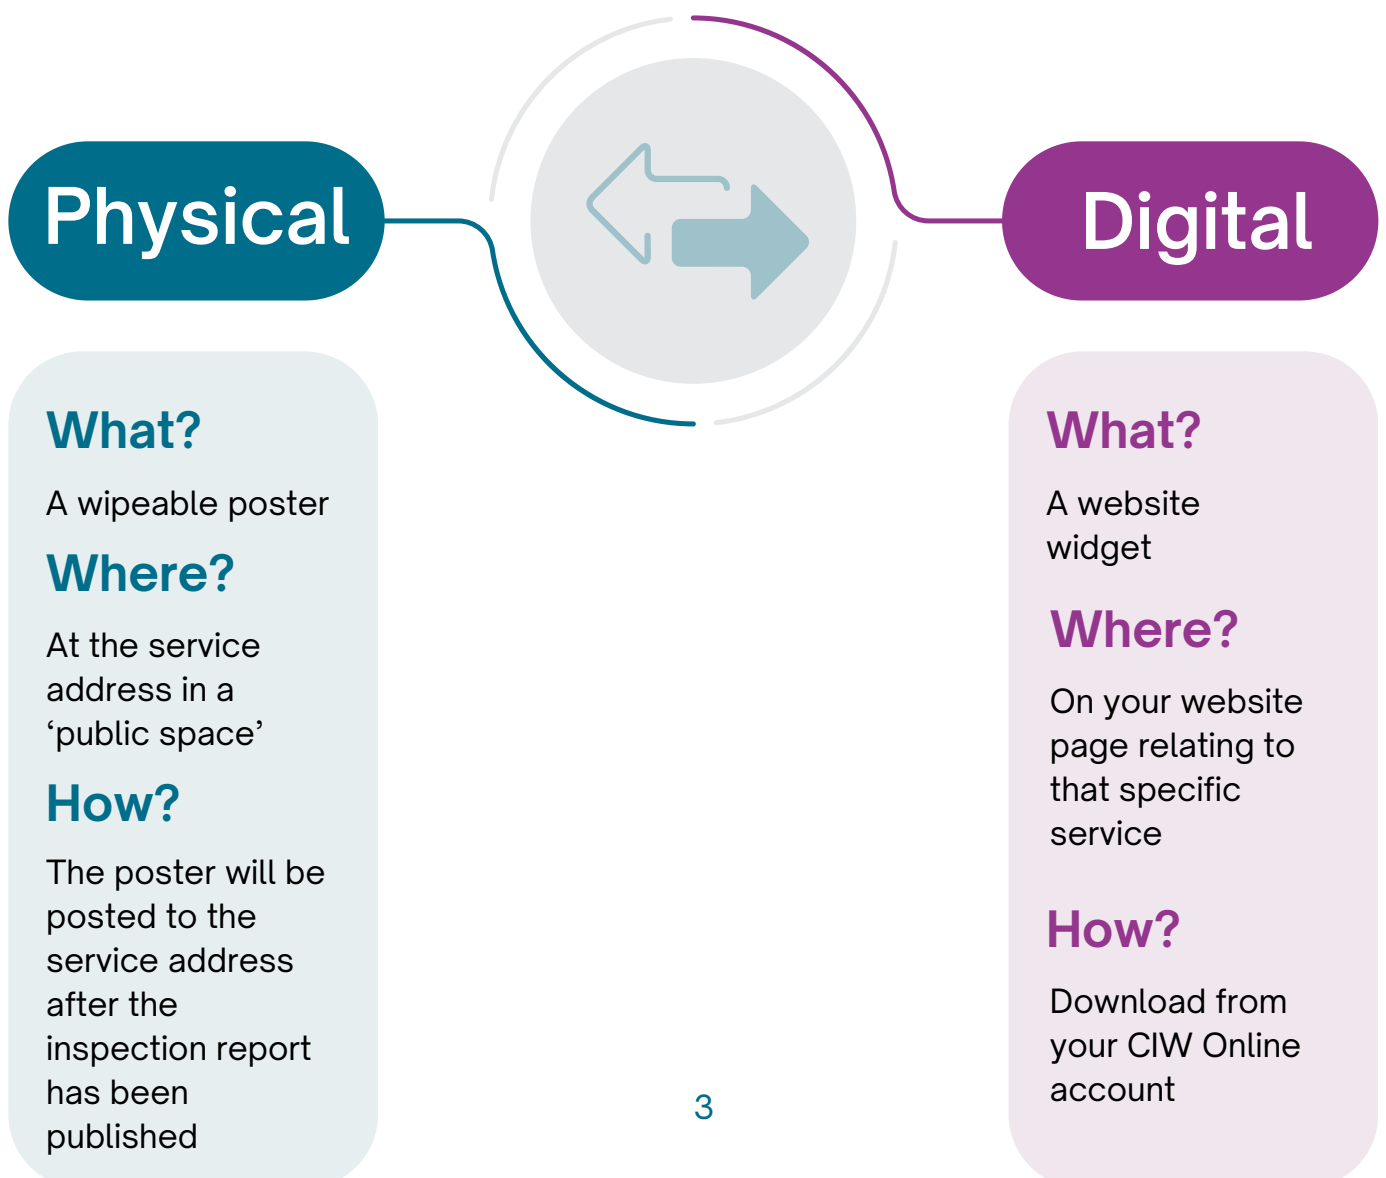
Physical

What?

A wipeable poster

Where?

At the service address in a ‘public space’

How?

The poster will be posted to the service address after the inspection report has been published

Digital

What?

A website widget

Where?

On your website page relating to that specific service

How?

Download from your CIW Online account

3